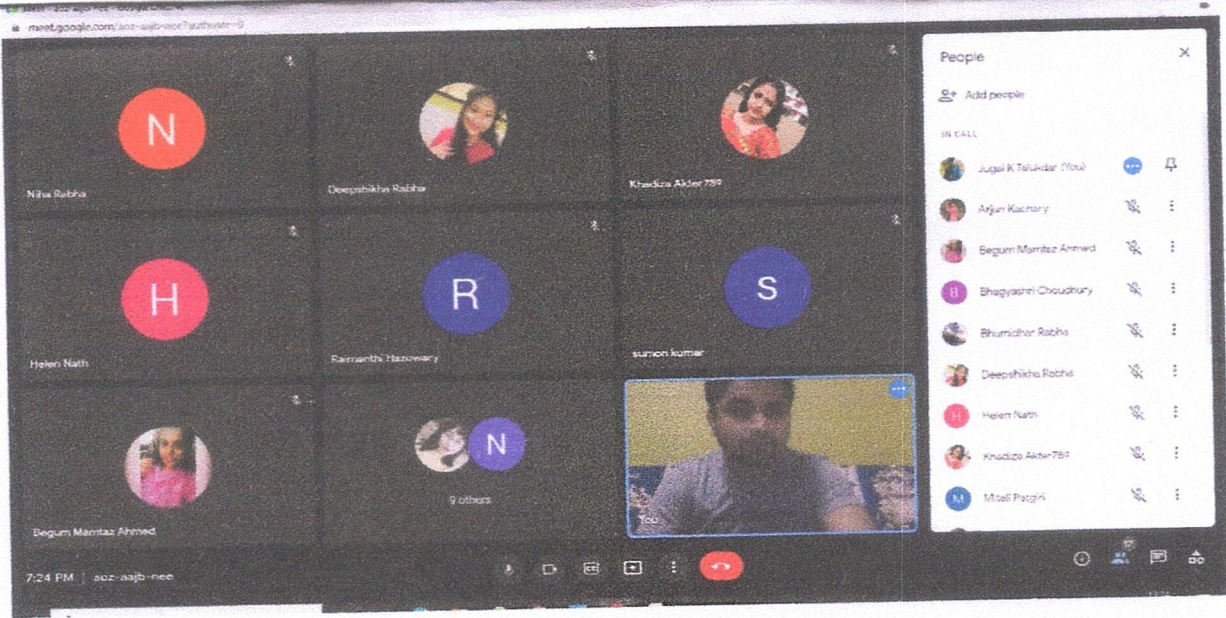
meet.google.com/aoz-aajb-nee?authuser=0

N
Niha Rabha

Deepshikha Rabha

Khadiza Akter789

H
Helen Nath

R
Rasmanthi Hazowary

S
sumon kumar

Begum Mamtaz Ahmed

N
9 others

You

7:24 PM | aoz-aajb-nee

People
Add people
IN CALL
Jugal K Talukdar (You)
Arjun Kachary
Begum Mamtaz Ahmed
B Bhagyashri Choudhury
Bhumidhar Rabha
Deepshikha Rabha
H Helen Nath
Khadiza Akter789
M Mitali Patgiri